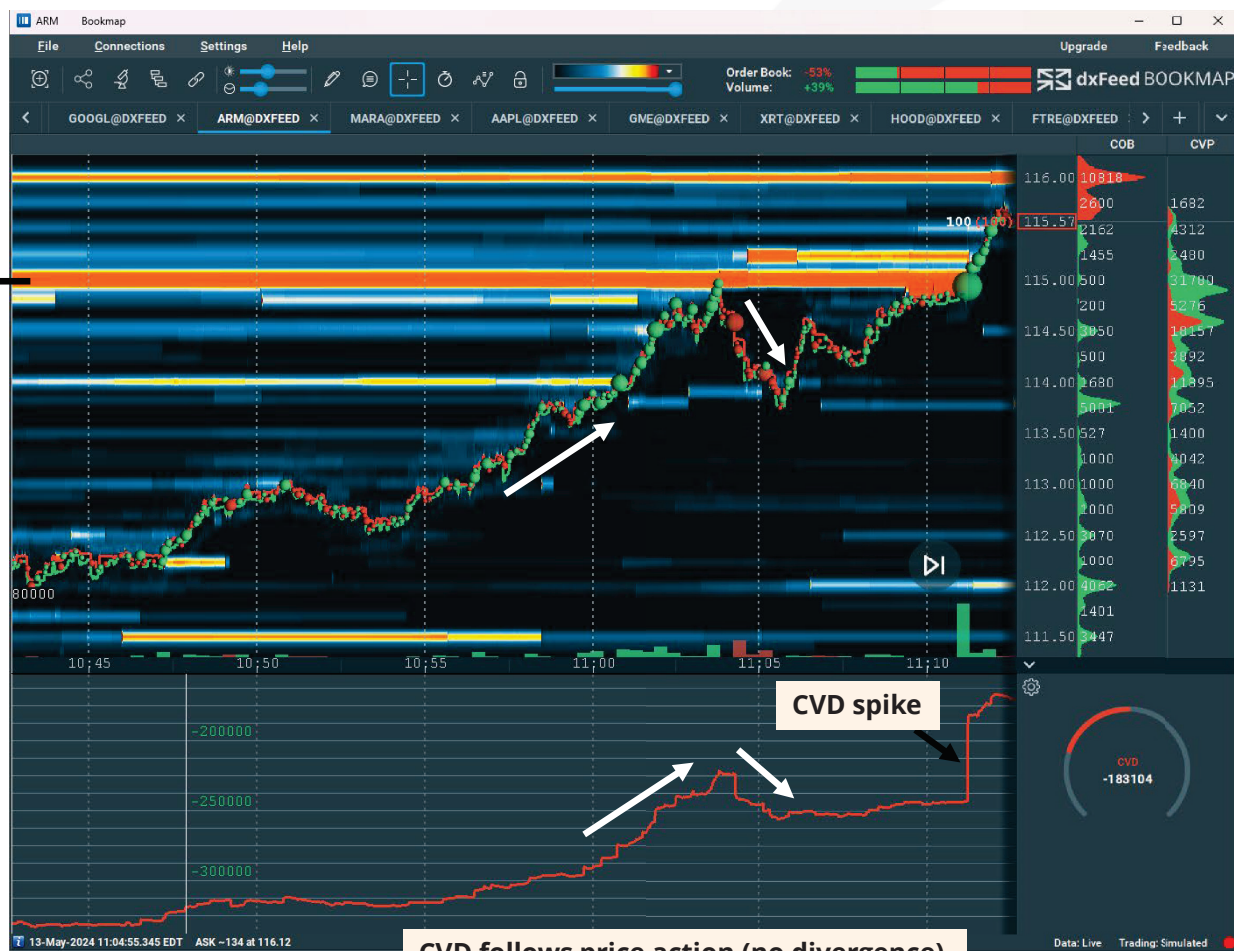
ARM Bookmap

File Connections Settings Help

Upgrade Feedback

Order Book: -53%
Volume: +39%

dxFeed BOOKMAP

GOOGL@DXFEED × ARM@DXFEED × MARA@DXFEED × AAPL@DXFEED × GME@DXFEED × XRT@DXFEED × HOOD@DXFEED × FTRE@DXFEED

COB CVP

100 (1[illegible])

| Price | COB | CVP |
|---|---|---|
| 116.00 | 10818 | |
| | 2600 | 1682 |
| 115.57 | 2162 | 4312 |
| | 1455 | 2480 |
| 115.00 | 500 | 31780 |
| | 200 | 5276 |
| 114.50 | 3050 | 18157 |
| | 500 | 3892 |
| 114.00 | 1680 | 11895 |
| | 5001 | 7052 |
| 113.50 | 527 | 1400 |
| | 1000 | 4042 |
| 113.00 | 1000 | 6840 |
| | 1000 | 5809 |
| 112.50 | 3070 | 2597 |
| | 1000 | 6795 |
| 112.00 | 4052 | 1131 |
| | 1401 | |
| 111.50 | 3447 | |

80000

10:45 10:50 10:55 11:00 11:05 11:10

-200000
-250000
-300000

CVD spike

CVD
-183104

13-May-2024 11:04:55.345 EDT ASK ~134 at 116.12

CVD follows price action (no divergence)

Data: Live Trading: Simulated